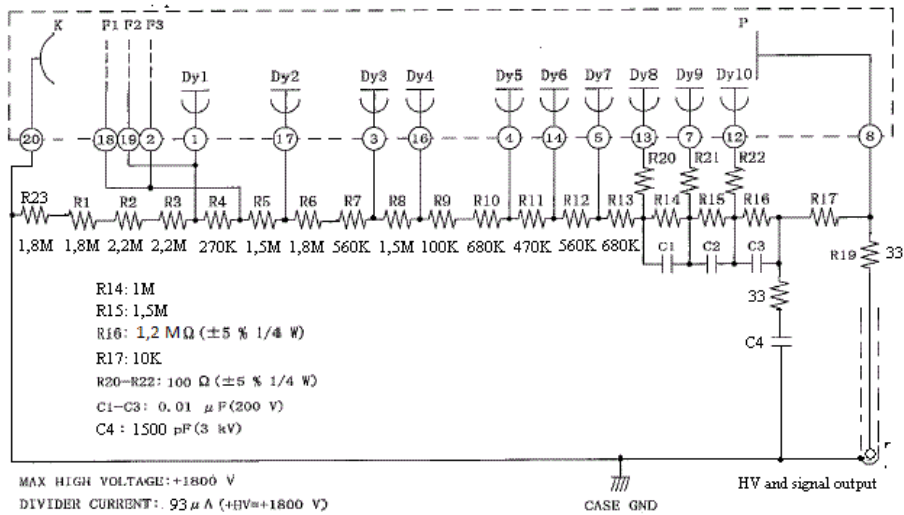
K F1 F2 F3 P

Dy1 Dy2 Dy3 Dy4 Dy5 Dy6 Dy7 Dy8 Dy9 Dy10

20 18 19 2 1 17 3 16 4 14 5 13 7 12 8

R20 R21 R22

R23 R1 R2 R3 R4 R5 R6 R7 R8 R9 R10 R11 R12 R13 R14 R15 R16 R17

1,8M 1,8M 2,2M 2,2M 270K 1,5M 1,8M 560K 1,5M 100K 680K 470K 560K 680K

C1 C2 C3

R19 33

33

C4

R14: 1M
R15: 1,5M
R16: 1,2 MΩ (±5 % 1/4 W)
R17: 10K
R20~R22: 100 Ω (±5 % 1/4 W)
C1~C3: 0.01 μF (200 V)
C4 : 1500 pF (3 kV)

MAX HIGH VOLTAGE: +1800 V
DIVIDER CURRENT: 93 μA (+HV=+1800 V)

CASE GND

HV and signal output